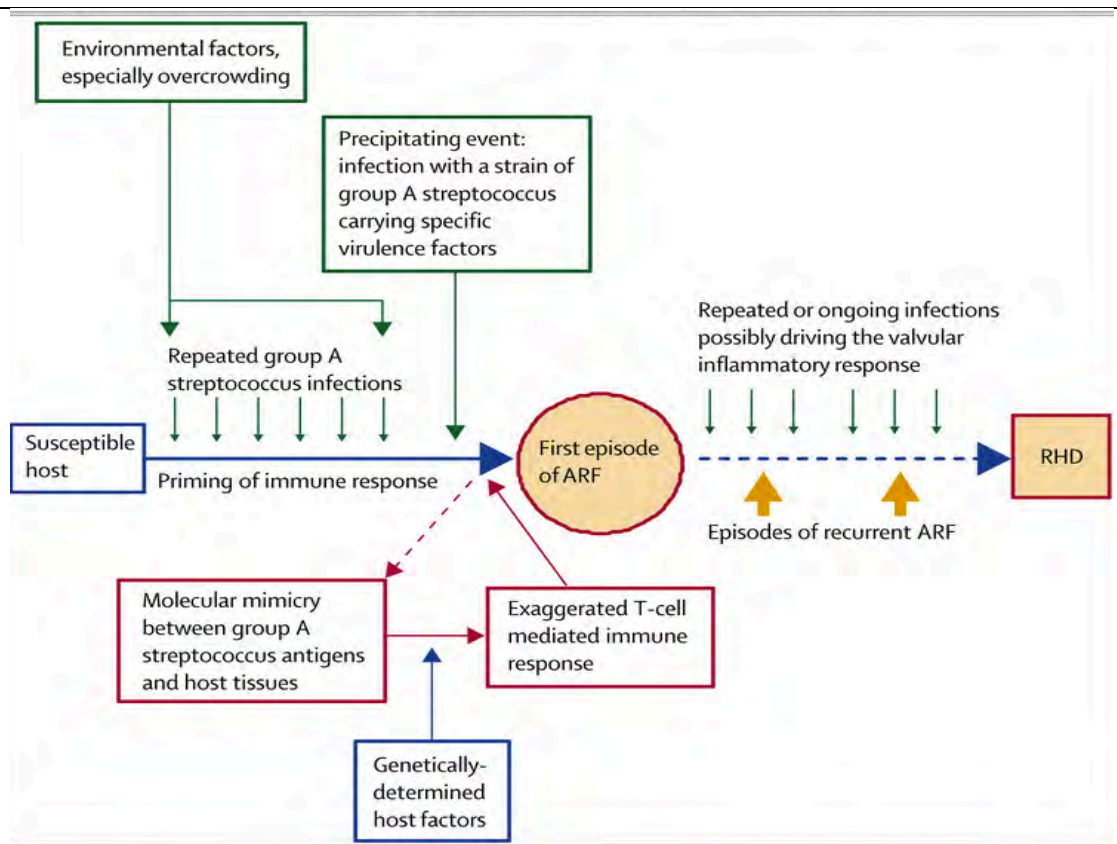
Environmental factors, especially overcrowding

Precipitating event: infection with a strain of group A streptococcus carrying specific virulence factors

Repeated or ongoing infections possibly driving the valvular inflammatory response

Repeated group A streptococcus infections

Susceptible host

Priming of immune response

First episode of ARF

RHD

Episodes of recurrent ARF

Molecular mimicry between group A streptococcus antigens and host tissues

Exaggerated T-cell mediated immune response

Genetically-determined host factors